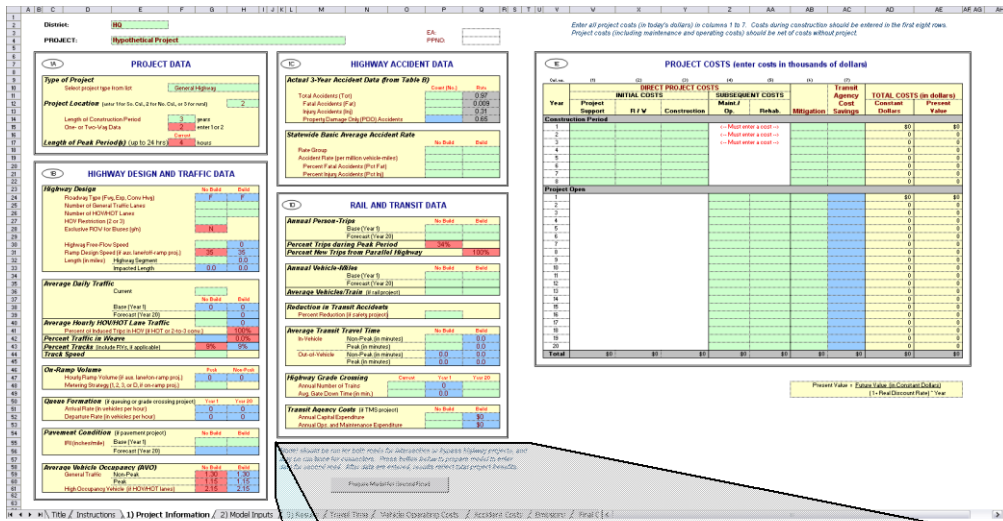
District: HQ
PROJECT: Hypothetical Project
EA:
PPNO:

Enter all project costs (in today's dollars) in columns 1 to 7. Costs during construction should be entered in the first eight rows. Project costs (including maintenance and operating costs) should be net of costs without project.

1A PROJECT DATA

Type of Project
Select project type from list: General Highway

Project Location (enter 1 for So. Cal., 2 for No. Cal., or 3 for rural): 2

Length of Construction Period: 3 years
One- or Two-Way Data: 2 enter 1 or 2
Length of Peak Period(s) (up to 24 hrs): Current 4 hours

1B HIGHWAY DESIGN AND TRAFFIC DATA

Highway Design | No Build | Build
Roadway Type (Fwy,Exp,Conv Hwy): F | F
Number of General Traffic Lanes
Number of HOV/HOT Lanes
HOV Restriction (2 or 3)
Exclusive ROW for Buses (y/n): N
Highway Free-Flow Speed: 0
Ramp Design Speed (if aux. lane/off-ramp proj.): 35 | 35
Length (in miles) Highway Segment: 0.0
Impacted Length: 0.0 | 0.0

Average Daily Traffic
Current
No Build | Build
Base (Year 1): 0
Forecast (Year 20): 0

Average Hourly HOV/HOT Lane Traffic: 0
Percent of Induced Trips in HOV (if HOT or 2-to-3 conv.): 100%
Percent Traffic in Weave: 0.0%
Percent Trucks (include RVs, if applicable): 9% | 9%
Truck Speed

On-Ramp Volume | Peak | Non-Peak
Hourly Ramp Volume (if aux. lane/on-ramp proj.): 0 | 0
Metering Strategy (1, 2, 3, or D, if on-ramp proj.)

Queue Formation (if queuing or grade crossing project) | Year 1 | Year 20
Arrival Rate (in vehicles per hour): 0 | 0
Departure Rate (in vehicles per hour): 0 | 0

Pavement Condition (if pavement project) | No Build | Build
IRI (inches/mile) Base (Year 1)
Forecast (Year 20)

Average Vehicle Occupancy (AVO) | No Build | Build
General Traffic Non-Peak: 1.30 | 1.30
Peak: 1.15 | 1.15
High Occupancy Vehicle (if HOV/HOT lanes): 2.15 | 2.15

1C HIGHWAY ACCIDENT DATA

Actual 3-Year Accident Data (from Table B) | Count (No.) | Rate
Total Accidents (Tot): 0.97
Fatal Accidents (Fat): 0.009
Injury Accidents (Inj): 0.31
Property Damage Only (PDO) Accidents: 0.65

Statewide Basic Average Accident Rate | No Build | Build
Rate Group
Accident Rate (per million vehicle-miles)
Percent Fatal Accidents (Pct Fat)
Percent Injury Accidents (Pct Inj)

1D RAIL AND TRANSIT DATA

Annual Person-Trips | No Build | Build
Base (Year 1)
Forecast (Year 20)
Percent Trips during Peak Period: 34%
Percent New Trips from Parallel Highway: 100%

Annual Vehicle-Miles | No Build | Build
Base (Year 1)
Forecast (Year 20)
Average Vehicles/Train (if rail project)

Reduction in Transit Accidents
Percent Reduction (if safety project)

Average Transit Travel Time | No Build | Build
In-Vehicle Non-Peak (in minutes): 0.0
Peak (in minutes): 0.0
Out-of-Vehicle Non-Peak (in minutes): 0.0 | 0.0
Peak (in minutes): 0.0 | 0.0

Highway Grade Crossing | Current | Year 1 | Year 20
Annual Number of Trains: 0 | 0
Avg. Gate Down Time (in min.): 0.0

Transit Agency Costs (if TMS project) | No Build | Build
Annual Capital Expenditure: $0
Annual Ops. and Maintenance Expenditure: $0

1E PROJECT COSTS (enter costs in thousands of dollars)

| Year | (1) Project Support | (2) R / W | (3) Construction | (4) Maint./ Op. | (5) Rehab. | (6) Mitigation | (7) Transit Agency Cost Savings | Constant Dollars | Present Value |
|---|---|---|---|---|---|---|---|---|---|
| Construction Period | | | | | | | | | |
| 1 | | | | <-- Must enter a cost --> | | | | $0 | $0 |
| 2 | | | | <-- Must enter a cost --> | | | | 0 | 0 |
| 3 | | | | <-- Must enter a cost --> | | | | 0 | 0 |
| 4 | | | | | | | | 0 | 0 |
| 5 | | | | | | | | 0 | 0 |
| 6 | | | | | | | | 0 | 0 |
| 7 | | | | | | | | 0 | 0 |
| 8 | | | | | | | | 0 | 0 |
| Project Open | | | | | | | | | |
| 1 | | | | | | | | $0 | $0 |
| 2 | | | | | | | | 0 | 0 |
| 3 | | | | | | | | 0 | 0 |
| 4 | | | | | | | | 0 | 0 |
| 5 | | | | | | | | 0 | 0 |
| 6 | | | | | | | | 0 | 0 |
| 7 | | | | | | | | 0 | 0 |
| 8 | | | | | | | | 0 | 0 |
| 9 | | | | | | | | 0 | 0 |
| 10 | | | | | | | | 0 | 0 |
| 11 | | | | | | | | 0 | 0 |
| 12 | | | | | | | | 0 | 0 |
| 13 | | | | | | | | 0 | 0 |
| 14 | | | | | | | | 0 | 0 |
| 15 | | | | | | | | 0 | 0 |
| 16 | | | | | | | | 0 | 0 |
| 17 | | | | | | | | 0 | 0 |
| 18 | | | | | | | | 0 | 0 |
| 19 | | | | | | | | 0 | 0 |
| 20 | | | | | | | | 0 | 0 |
| Total | $0 | $0 | $0 | $0 | $0 | $0 | $0 | $0 | $0 |

DIRECT PROJECT COSTS — INITIAL COSTS — SUBSEQUENT COSTS — TOTAL COSTS (in dollars)

Present Value = Future Value (in Constant Dollars) / (1 + Real Discount Rate) ^ Year

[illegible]

Prepare Model for Second Run

Title / Instructions / 1) Project Information / 2) Model Inputs / 3) Results / Travel Time / Vehicle Operating Costs / Accident Costs / Emissions / Final C